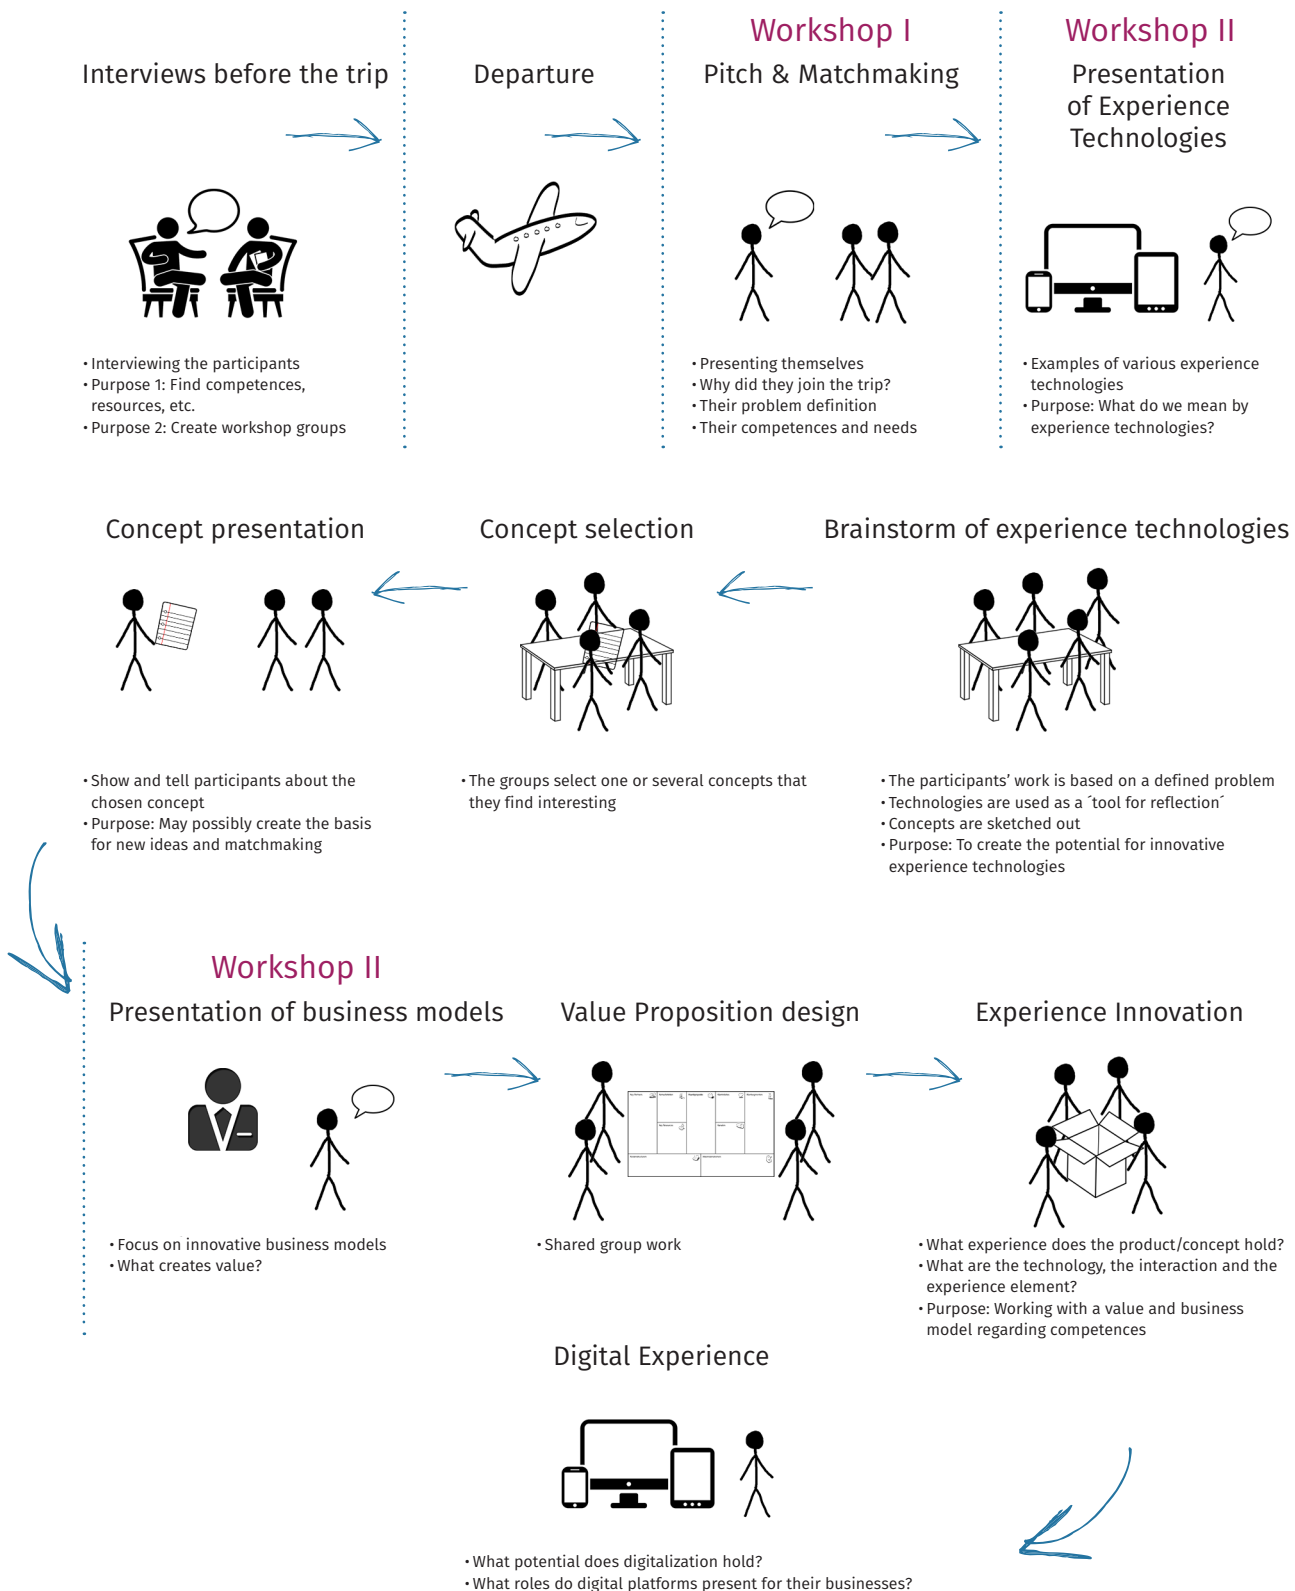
Interviews before the trip

• Interviewing the participants
• Purpose 1: Find competences, resources, etc.
• Purpose 2: Create workshop groups

Departure

Workshop I
Pitch & Matchmaking

• Presenting themselves
• Why did they join the trip?
• Their problem definition
• Their competences and needs

Workshop II
Presentation of Experience Technologies

• Examples of various experience technologies
• Purpose: What do we mean by experience technologies?

Concept presentation

• Show and tell participants about the chosen concept
• Purpose: May possibly create the basis for new ideas and matchmaking

Concept selection

• The groups select one or several concepts that they find interesting

Brainstorm of experience technologies

• The participants' work is based on a defined problem
• Technologies are used as a ´tool for reflection´
• Concepts are sketched out
• Purpose: To create the potential for innovative experience technologies

Workshop II
Presentation of business models

• Focus on innovative business models
• What creates value?

Value Proposition design

• Shared group work

Experience Innovation

• What experience does the product/concept hold?
• What are the technology, the interaction and the experience element?
• Purpose: Working with a value and business model regarding competences

Digital Experience

• What potential does digitalization hold?
• What roles do digital platforms present for their businesses?